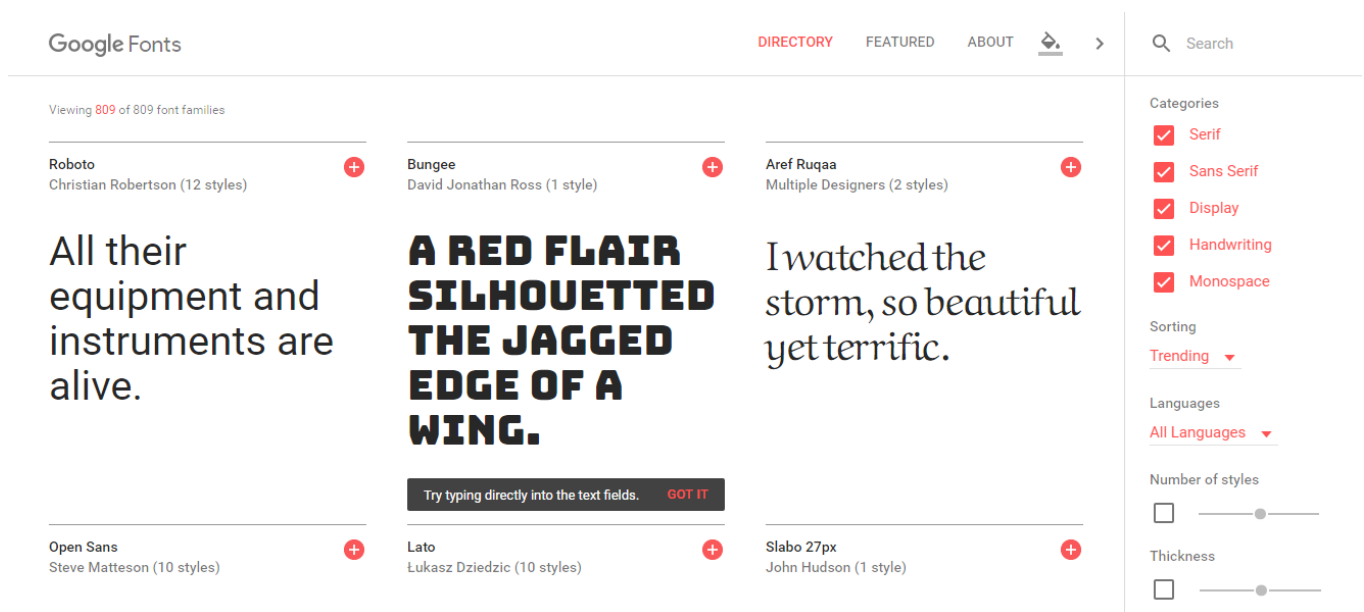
Google Fonts

DIRECTORY FEATURED ABOUT

Search

Viewing 809 of 809 font families

Roboto
Christian Robertson (12 styles)

All their equipment and instruments are alive.

Bungee
David Jonathan Ross (1 style)

A RED FLAIR SILHOUETTED THE JAGGED EDGE OF A WING.

Try typing directly into the text fields. GOT IT

Aref Ruqaa
Multiple Designers (2 styles)

I watched the storm, so beautiful yet terrific.

Open Sans
Steve Matteson (10 styles)

Lato
Łukasz Dziedzic (10 styles)

Slabo 27px
John Hudson (1 style)

Categories
Serif
Sans Serif
Display
Handwriting
Monospace

Sorting
Trending

Languages
All Languages

Number of styles

Thickness